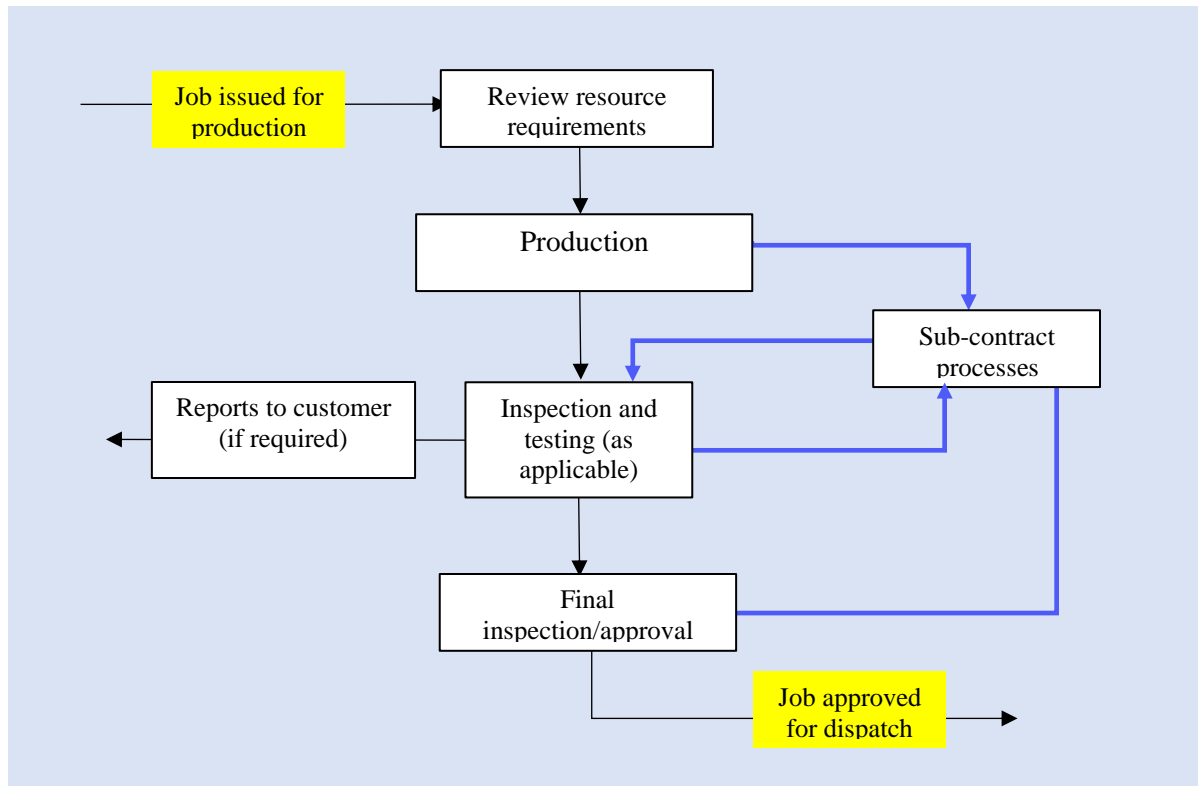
Job issued for production

Review resource requirements

Production

Sub-contract processes

Reports to customer (if required)

Inspection and testing (as applicable)

Final inspection/approval

Job approved for dispatch